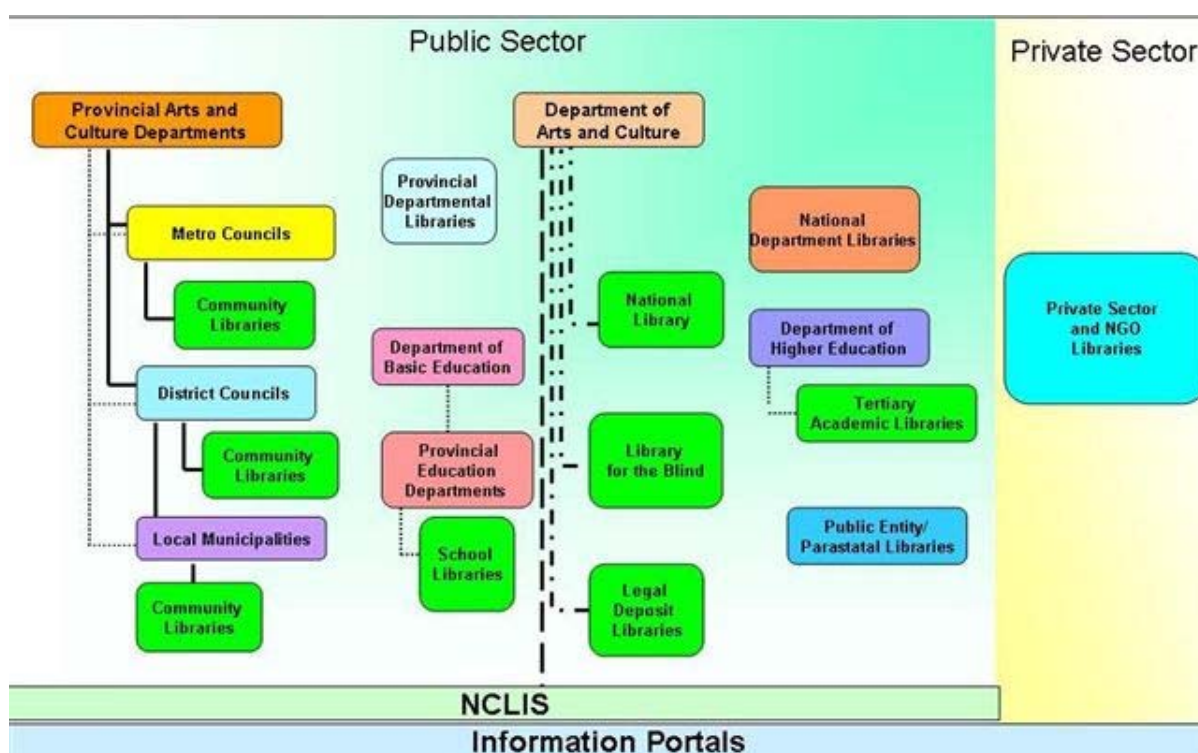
Public Sector

Private Sector

Provincial Arts and Culture Departments

Metro Councils

Community Libraries

District Councils

Community Libraries

Local Municipalities

Community Libraries

Provincial Departmental Libraries

Department of Basic Education

Provincial Education Departments

School Libraries

Department of Arts and Culture

National Library

Library for the Blind

Legal Deposit Libraries

National Department Libraries

Department of Higher Education

Tertiary Academic Libraries

Public Entity/ Parastatal Libraries

Private Sector and NGO Libraries

NCLIS

Information Portals